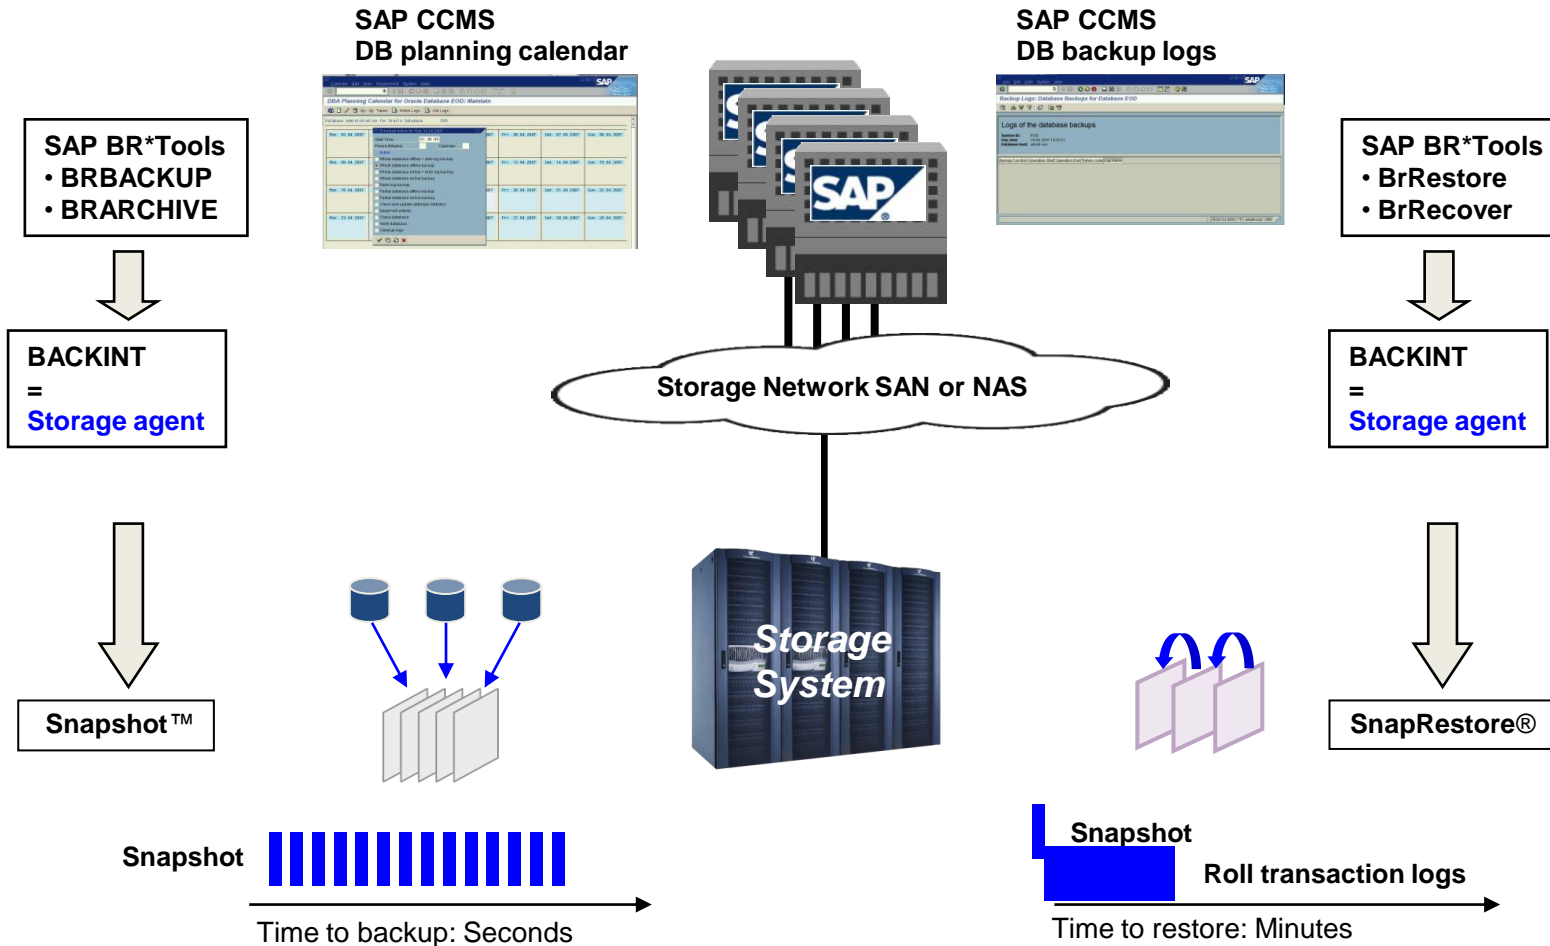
SAP CCMS
DB planning calendar

SAP CCMS
DB backup logs

SAP BR*Tools
• BRBACKUP
• BRARCHIVE

SAP BR*Tools
• BrRestore
• BrRecover

BACKINT
=
Storage agent

BACKINT
=
Storage agent

SAP

Storage Network SAN or NAS

Storage System

Snapshot™

SnapRestore®

Snapshot

Time to backup: Seconds

Snapshot

Roll transaction logs

Time to restore: Minutes